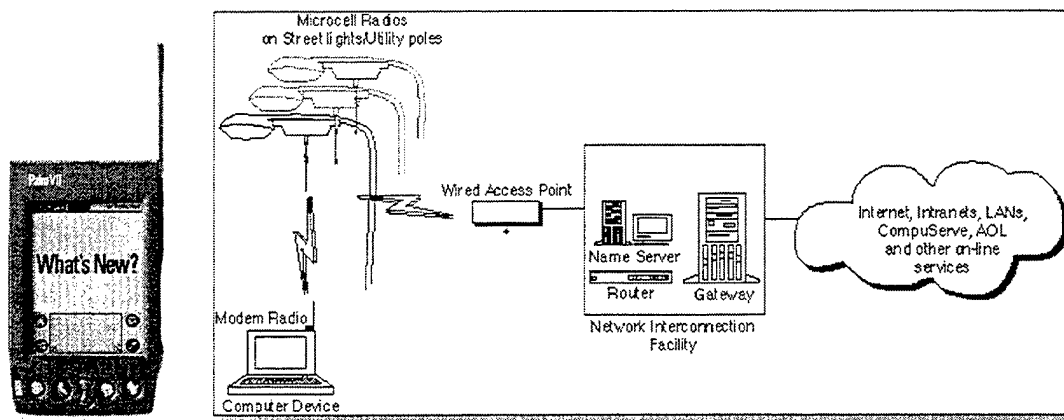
Palm VII

What's New?

Microcell Radios on Streetlights/Utility poles

Wired Access Point

Name Server

Router

Gateway

Network Interconnection Facility

Internet, Intranets, LANs, CompuServe, AOL and other on-line services

Modem Radio

Computer Device